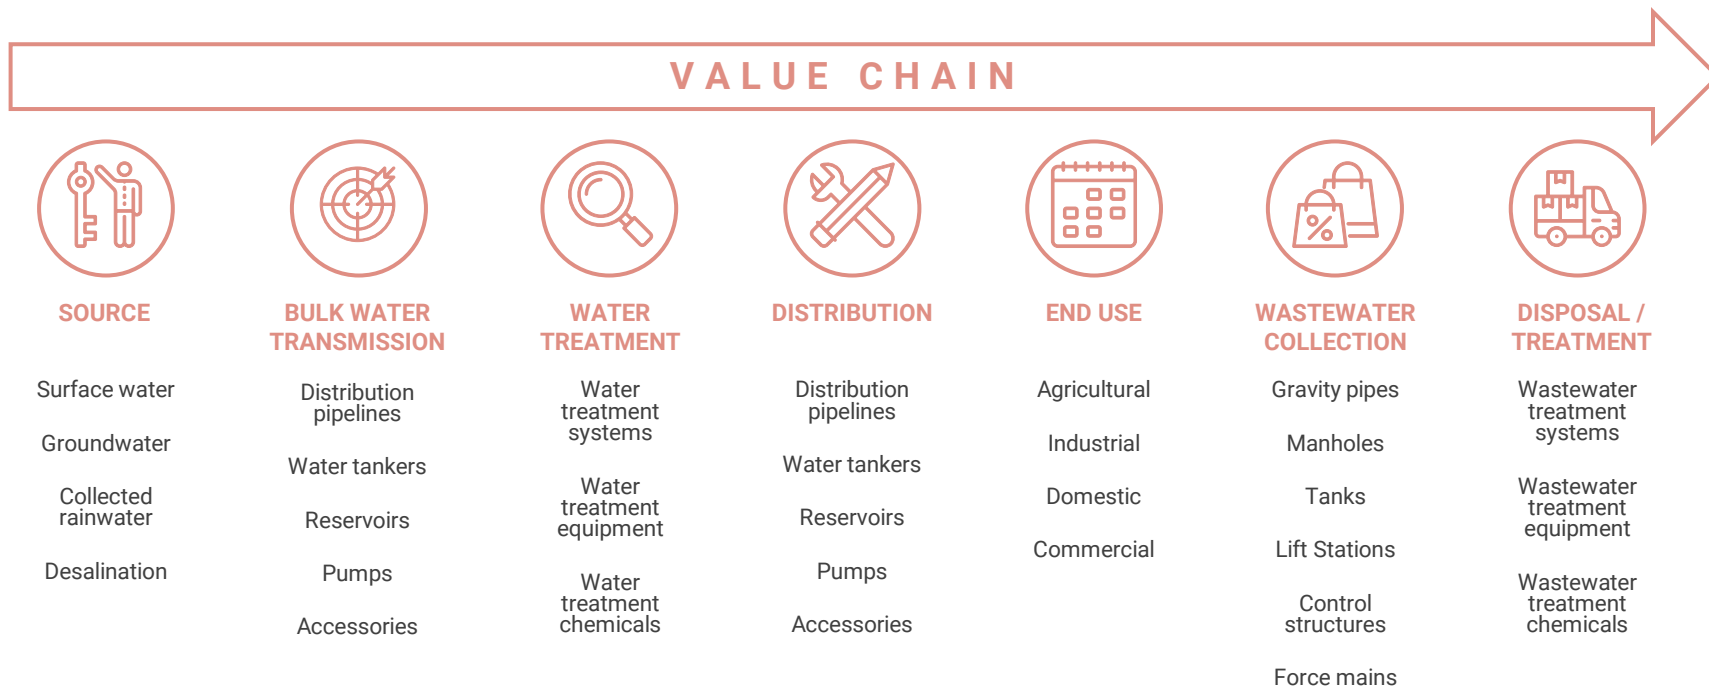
VALUE CHAIN

SOURCE

Surface water

Groundwater

Collected rainwater

Desalination

BULK WATER TRANSMISSION

Distribution pipelines

Water tankers

Reservoirs

Pumps

Accessories

WATER TREATMENT

Water treatment systems

Water treatment equipment

Water treatment chemicals

DISTRIBUTION

Distribution pipelines

Water tankers

Reservoirs

Pumps

Accessories

END USE

Agricultural

Industrial

Domestic

Commercial

WASTEWATER COLLECTION

Gravity pipes

Manholes

Tanks

Lift Stations

Control structures

Force mains

DISPOSAL / TREATMENT

Wastewater treatment systems

Wastewater treatment equipment

Wastewater treatment chemicals